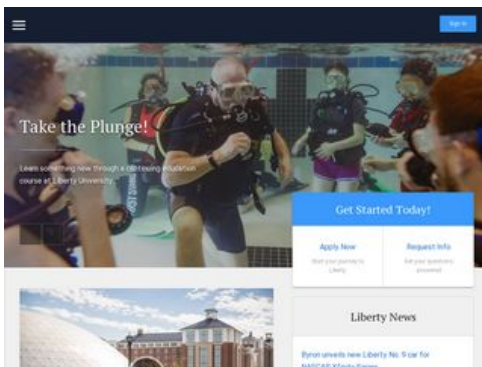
Sign In

Take the Plunge!

Learn something new through a continuing education course at Liberty University.

Get Started Today!

Apply Now
Start your journey to Liberty

Request Info
Get your questions answered

Liberty News

Byron unveils new Liberty No. 9 car for NASCAR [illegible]